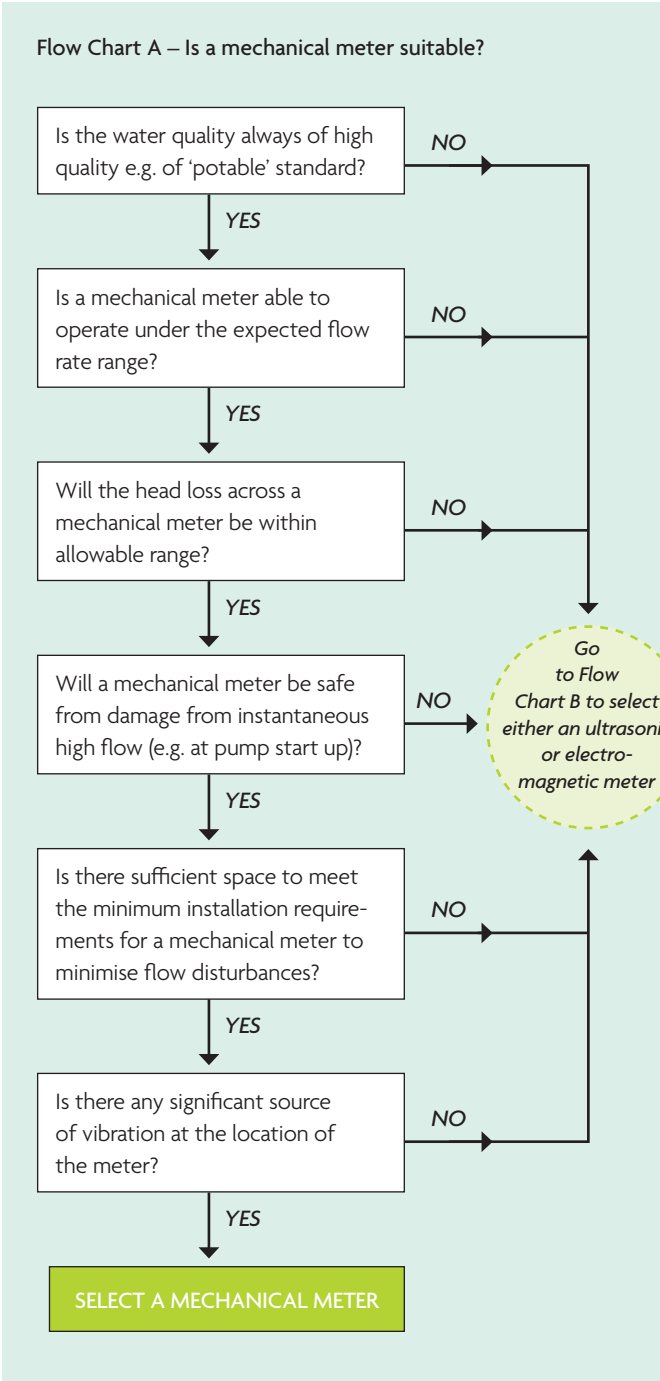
Flow Chart A – Is a mechanical meter suitable?

Is the water quality always of high quality e.g. of 'potable' standard?

NO

YES

Is a mechanical meter able to operate under the expected flow rate range?

NO

YES

Will the head loss across a mechanical meter be within allowable range?

NO

YES

Will a mechanical meter be safe from damage from instantaneous high flow (e.g. at pump start up)?

NO

Go to Flow Chart B to select either an ultrasoni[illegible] or electromagnetic meter

YES

Is there sufficient space to meet the minimum installation requirements for a mechanical meter to minimise flow disturbances?

NO

YES

Is there any significant source of vibration at the location of the meter?

NO

YES

SELECT A MECHANICAL METER